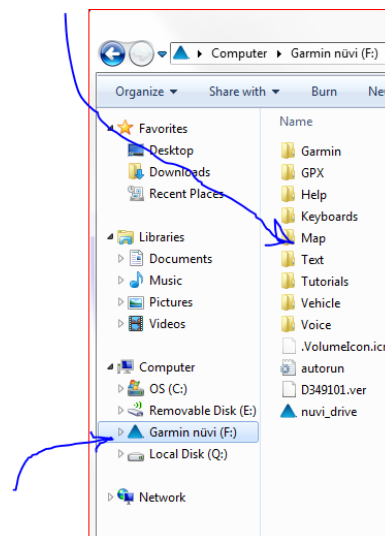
Computer ▸ Garmin nüvi (F:)

Organize ▾ Share with ▾ Burn Ne

Favorites
Desktop
Downloads
Recent Places

Libraries
Documents
Music
Pictures
Videos

Computer
OS (C:)
Removable Disk (E:)
Garmin nüvi (F:)
Local Disk (Q:)

Network

Name
Garmin
GPX
Help
Keyboards
Map
Text
Tutorials
Vehicle
Voice
.VolumeIcon.ic
autorun
D349101.ver
nuvi_drive